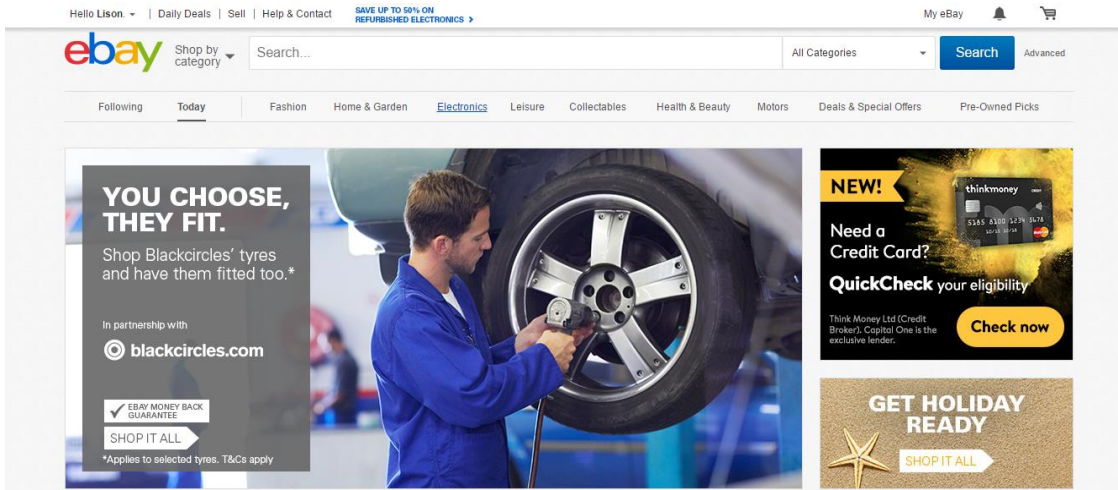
Hello Lison. | Daily Deals | Sell | Help & Contact

SAVE UP TO 50% ON REFURBISHED ELECTRONICS >

My eBay

ebay

Shop by category

Search...

All Categories

Search

Advanced

Following | Today | Fashion | Home & Garden | Electronics | Leisure | Collectables | Health & Beauty | Motors | Deals & Special Offers | Pre-Owned Picks

YOU CHOOSE, THEY FIT.

Shop Blackcircles' tyres and have them fitted too.*

In partnership with

blackcircles.com

EBAY MONEY BACK GUARANTEE

SHOP IT ALL

*Applies to selected tyres. T&Cs apply

NEW!

Need a Credit Card?

QuickCheck your eligibility

thinkmoney

5165 0180 1234 5678

Think Money Ltd (Credit Broker). Capital One is the exclusive lender.

Check now

GET HOLIDAY READY

SHOP IT ALL